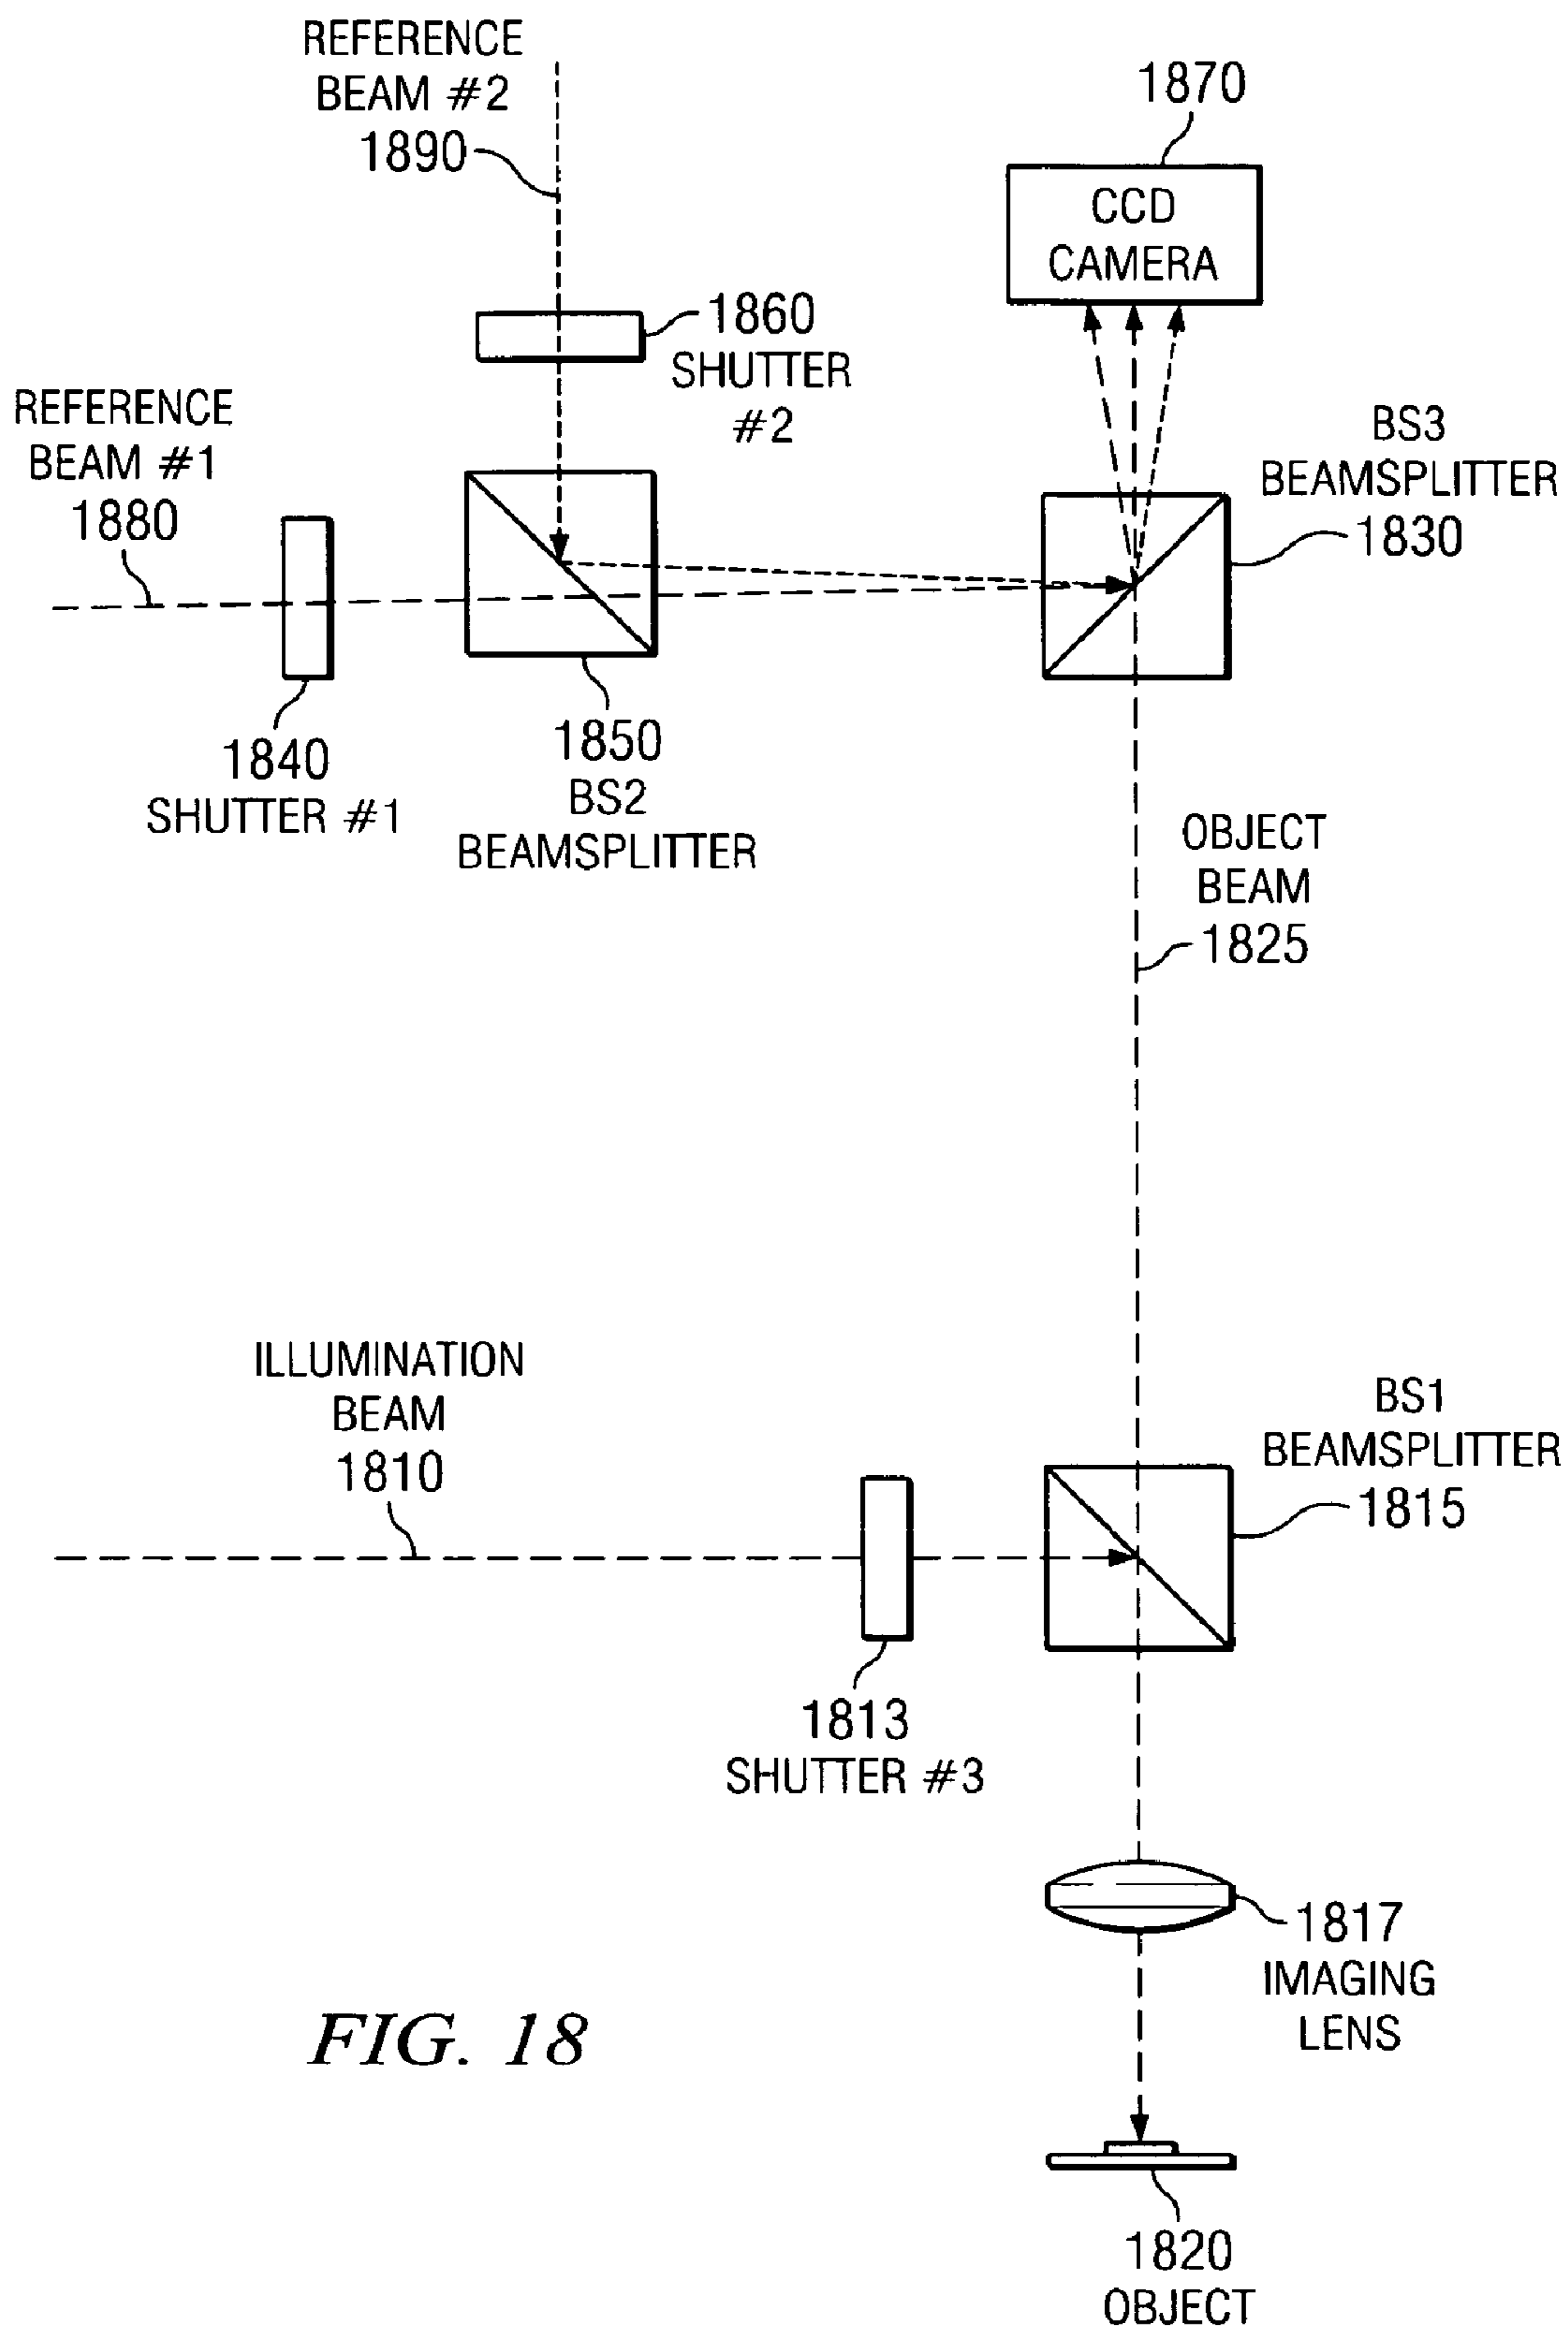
REFERENCE BEAM #2 1890

1870

CCD CAMERA

1860 SHUTTER #2

REFERENCE BEAM #1 1880

BS3 BEAMSPLITTER 1830

1840 SHUTTER #1

1850 BS2 BEAMSPLITTER

OBJECT BEAM 1825

ILLUMINATION BEAM 1810

BS1 BEAMSPLITTER 1815

1813 SHUTTER #3

1817 IMAGING LENS

FIG. 18

1820 OBJECT